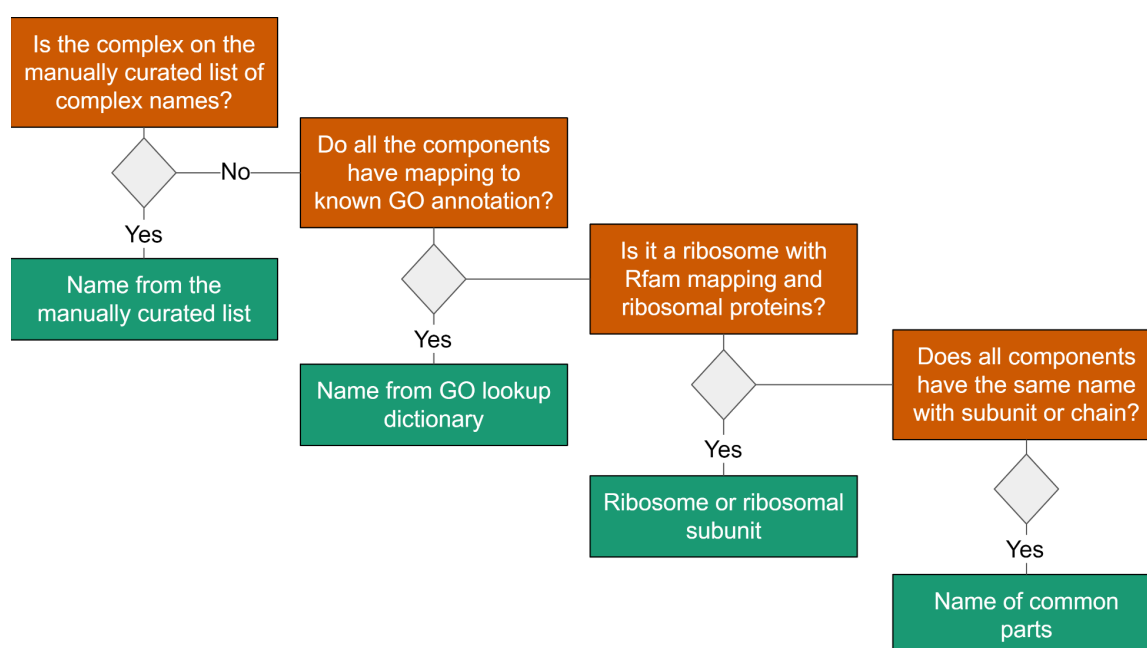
Is the complex on the manually curated list of complex names?

No

Yes

Name from the manually curated list

Do all the components have mapping to known GO annotation?

Yes

Name from GO lookup dictionary

Is it a ribosome with Rfam mapping and ribosomal proteins?

Yes

Ribosome or ribosomal subunit

Does all components have the same name with subunit or chain?

Yes

Name of common parts